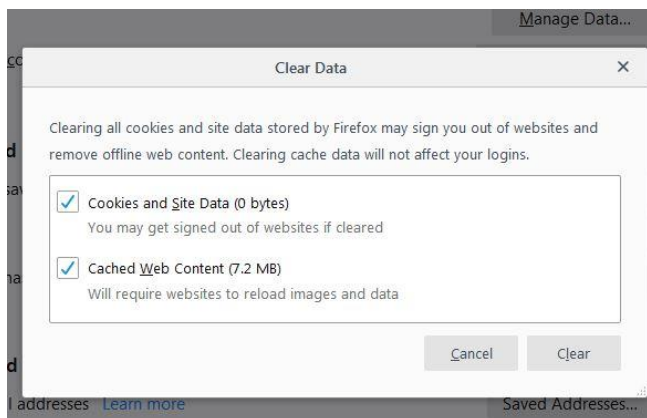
Manage Data...

co

Clear Data ×

Clearing all cookies and site data stored by Firefox may sign you out of websites and remove offline web content. Clearing cache data will not affect your logins.

d

sa

Cookies and Site Data (0 bytes)
You may get signed out of websites if cleared

ha

Cached Web Content (7.2 MB)
Will require websites to reload images and data

Cancel Clear

d

l addresses Learn more

Saved Addresses...